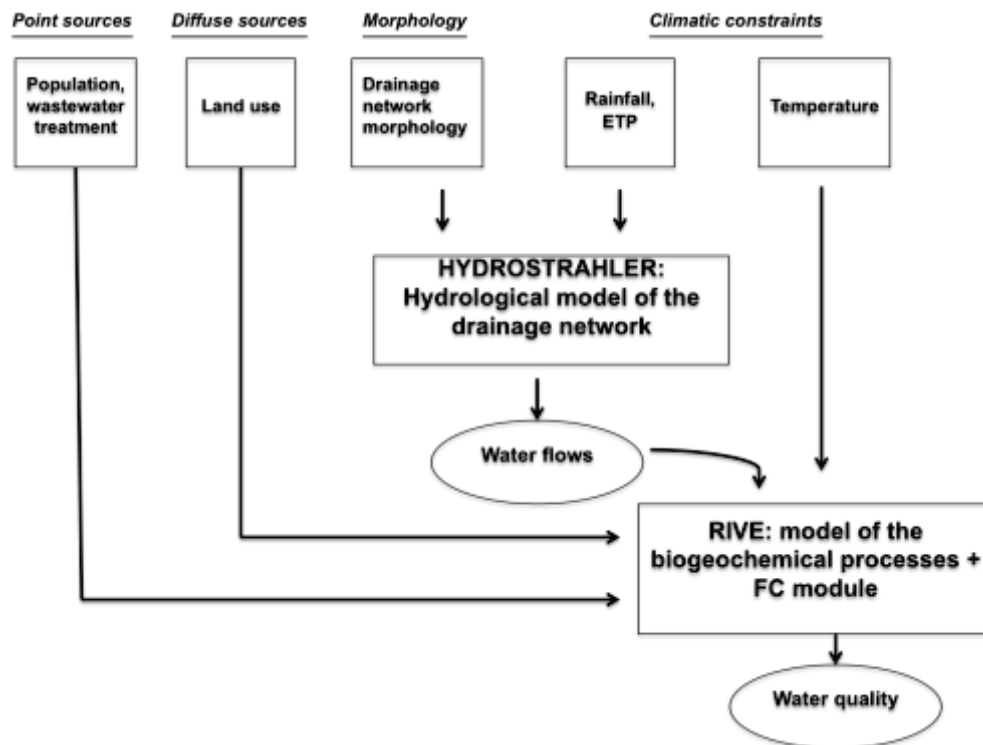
Point sources

Diffuse sources

Morphology

Climatic constraints

Population, wastewater treatment

Land use

Drainage network morphology

Rainfall, ETP

Temperature

HYDROSTRAHLER: Hydrological model of the drainage network

Water flows

RIVE: model of the biogeochemical processes + FC module

Water quality